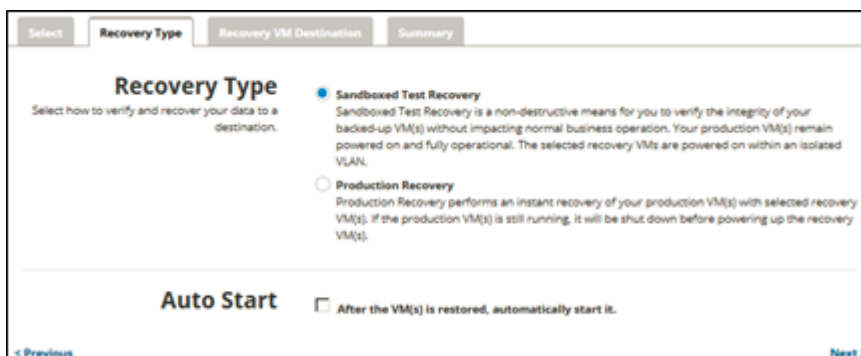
Select | Recovery Type | Recovery VM Destination | Summary

Recovery Type
Select how to verify and recover your data to a destination.

Sandboxed Test Recovery
Sandboxed Test Recovery is a non-destructive means for you to verify the integrity of your backed-up VM(s) without impacting normal business operation. Your production VM(s) remain powered on and fully operational. The selected recovery VMs are powered on within an isolated VLAN.

Production Recovery
Production Recovery performs an instant recovery of your production VM(s) with selected recovery VM(s). If the production VM(s) is still running, it will be shut down before powering up the recovery VM(s).

Auto Start
After the VM(s) is restored, automatically start it.

< Previous
Next